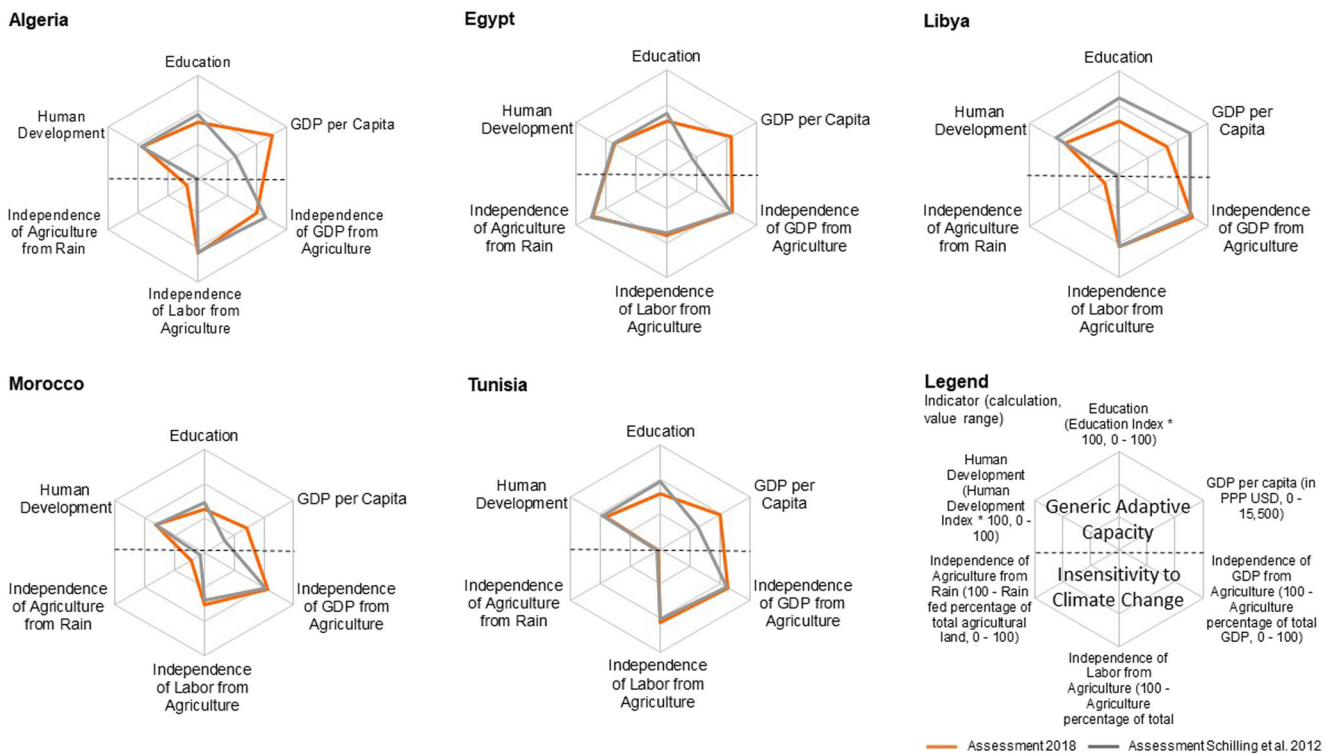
Algeria

Education

Human Development

GDP per Capita

Independence of Agriculture from Rain

Independence of GDP from Agriculture

Independence of Labor from Agriculture

Egypt

Education

Human Development

GDP per Capita

Independence of Agriculture from Rain

Independence of GDP from Agriculture

Independence of Labor from Agriculture

Libya

Education

Human Development

GDP per Capita

Independence of Agriculture from Rain

Independence of GDP from Agriculture

Independence of Labor from Agriculture

Morocco

Education

Human Development

GDP per Capita

Independence of Agriculture from Rain

Independence of GDP from Agriculture

Independence of Labor from Agriculture

Tunisia

Education

Human Development

GDP per Capita

Independence of Agriculture from Rain

Independence of GDP from Agriculture

Independence of Labor from Agriculture

Legend

Indicator (calculation, value range)

Education (Education Index * 100, 0 - 100)

Human Development (Human Development Index * 100, 0 - 100)

GDP per capita (in PPP USD, 0 - 15,500)

Generic Adaptive Capacity

Insensitivity to Climate Change

Independence of Agriculture from Rain (100 - Rain fed percentage of total agricultural land, 0 - 100)

Independence of GDP from Agriculture (100 - Agriculture percentage of total GDP, 0 - 100)

Independence of Labor from Agriculture (100 - Agriculture percentage of total

Assessment 2018

Assessment Schilling et al. 2012